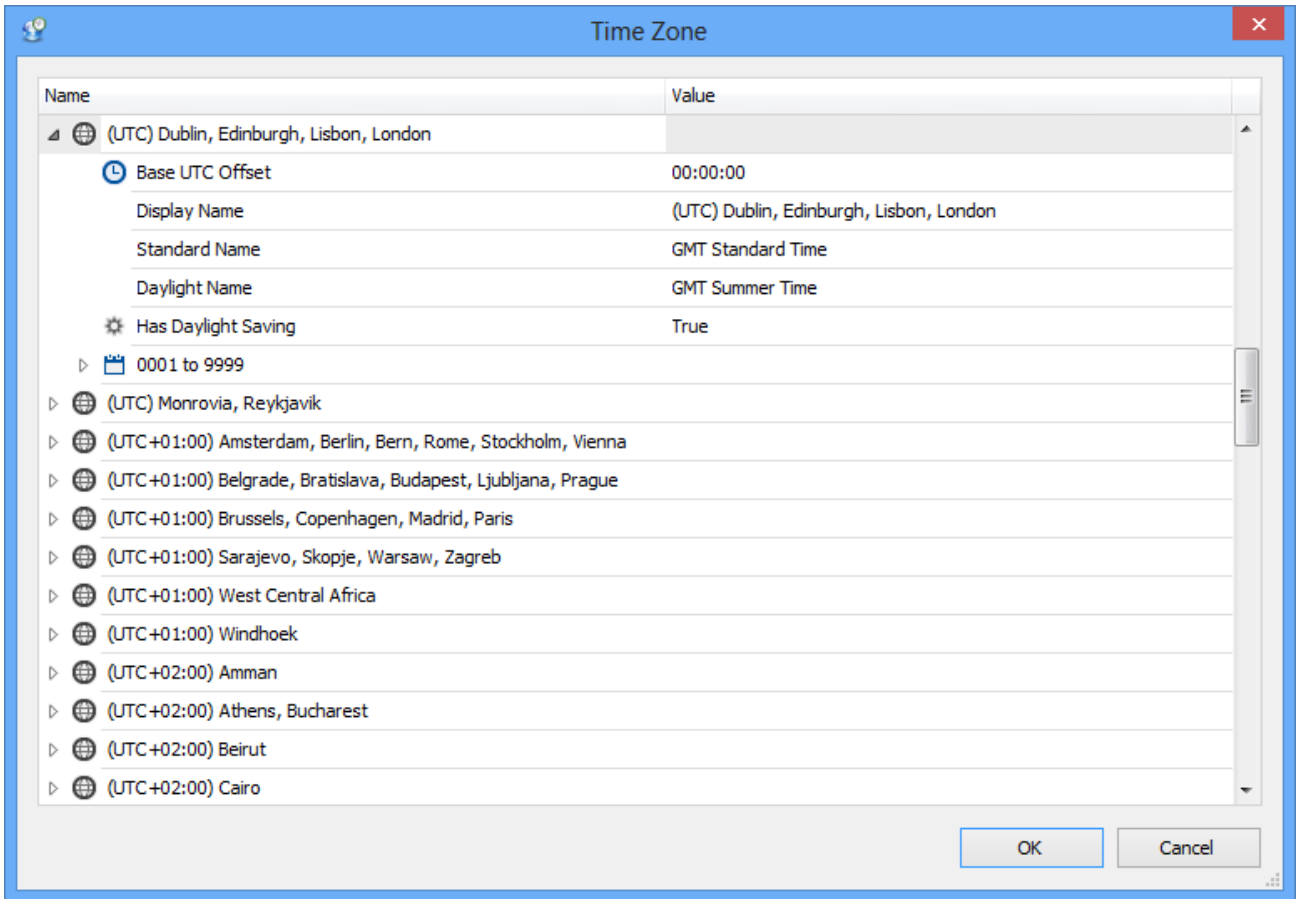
Time Zone

| Name | Value |
|---|---|
| (UTC) Dublin, Edinburgh, Lisbon, London | |
| Base UTC Offset | 00:00:00 |
| Display Name | (UTC) Dublin, Edinburgh, Lisbon, London |
| Standard Name | GMT Standard Time |
| Daylight Name | GMT Summer Time |
| Has Daylight Saving | True |
| 0001 to 9999 | |
| (UTC) Monrovia, Reykjavik | |
| (UTC+01:00) Amsterdam, Berlin, Bern, Rome, Stockholm, Vienna | |
| (UTC+01:00) Belgrade, Bratislava, Budapest, Ljubljana, Prague | |
| (UTC+01:00) Brussels, Copenhagen, Madrid, Paris | |
| (UTC+01:00) Sarajevo, Skopje, Warsaw, Zagreb | |
| (UTC+01:00) West Central Africa | |
| (UTC+01:00) Windhoek | |
| (UTC+02:00) Amman | |
| (UTC+02:00) Athens, Bucharest | |
| (UTC+02:00) Beirut | |
| (UTC+02:00) Cairo | |

OK
Cancel